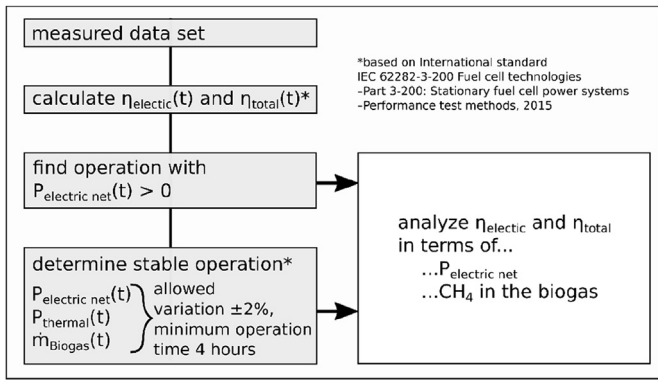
measured data set

calculate $\eta_{electic}(t)$ and $\eta_{total}(t)$*

find operation with $P_{electric\ net}(t) > 0$

determine stable operation*

$P_{electric\ net}(t)$
$P_{thermal}(t)$
$\dot{m}_{Biogas}(t)$
allowed variation ±2%, minimum operation time 4 hours

*based on International standard
IEC 62282-3-200 Fuel cell technologies
-Part 3-200: Stationary fuel cell power systems
-Performance test methods. 2015

analyze $\eta_{electic}$ and $\eta_{total}$ in terms of...
...$P_{electric\ net}$
...$CH_4$ in the biogas